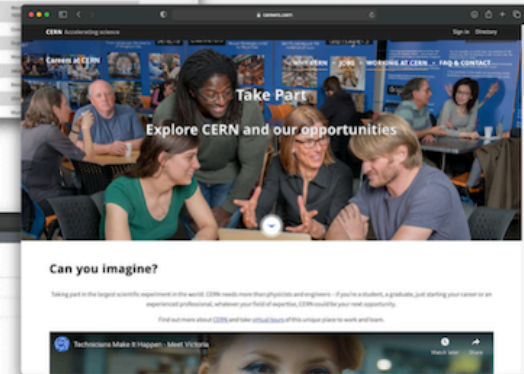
careers.cern

CERN Accelerating science

Sign in Directory

Careers at CERN

WHY CERN JOBS WORKING AT CERN FAQ & CONTACT

Take Part

Explore CERN and our opportunities

Can you imagine?

Taking part in the largest scientific experiment in the world. CERN needs more than physicists and engineers – if you're a student, a graduate, just starting your career or an experienced professional, whatever your field of expertise, CERN could be your next opportunity.

Find out more about CERN and take virtual tours of this unique place to work and learn.

Technicians Make It Happen - Meet Victoria

Watch later Share